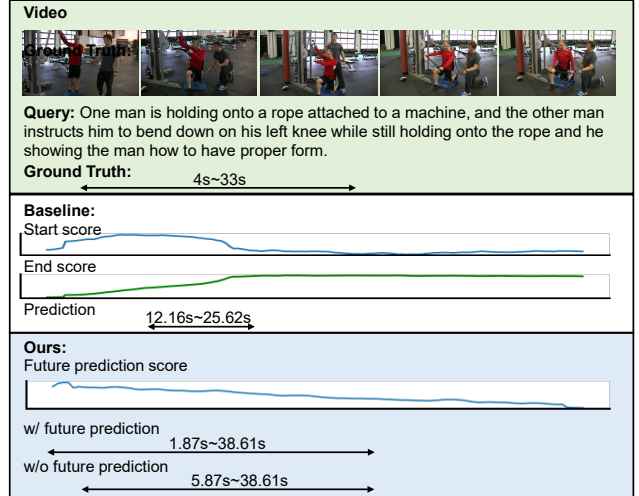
Video

Ground Truth:

Query: One man is holding onto a rope attached to a machine, and the other man instructs him to bend down on his left knee while still holding onto the rope and he showing the man how to have proper form.

Ground Truth:

4s~33s

Baseline:

Start score

End score

Prediction

12.16s~25.62s

Ours:

Future prediction score

w/ future prediction

1.87s~38.61s

w/o future prediction

5.87s~38.61s